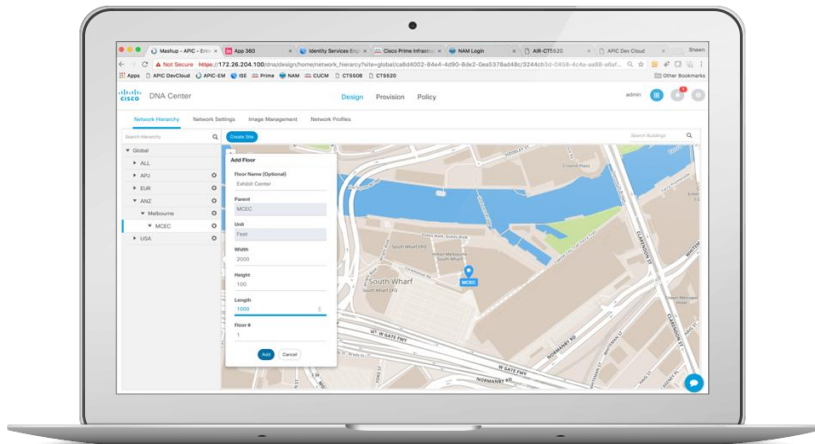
Mashup - APIC - Enter × | App 360 × | Identity Services Eng × | Cisco Prime Infrastr × | NAM Login × | AIR-CT5520 × | APIC Dev Cloud × | Shawn

Not Secure https://172.26.204.100/dna/design/home/network_hierarchy?site=global/ca8d4002-84e4-4d90-8de2-0ea5378ad48c/3244cb3d-0458-4c4a-ae68-a6bf...

Apps APIC DevCloud APIC-EM ISE Prime NAM CUCM CTS608 CT5520 Other Bookmarks

cisco DNA Center Design Provision Policy admin

Network Hierarchy Network Settings Image Management Network Profiles

Search Hierarchy Create Site Search Buildings

Global
ALL
APJ
EUR
ANZ
Melbourne
MCEC
USA

Add Floor

Floor Name (Optional)
Exhibit Center

Parent
MCEC

Unit
Feet

Width
2000

Height
100

Length
1000

Floor #
1

Add Cancel

South Wharf

MCEC